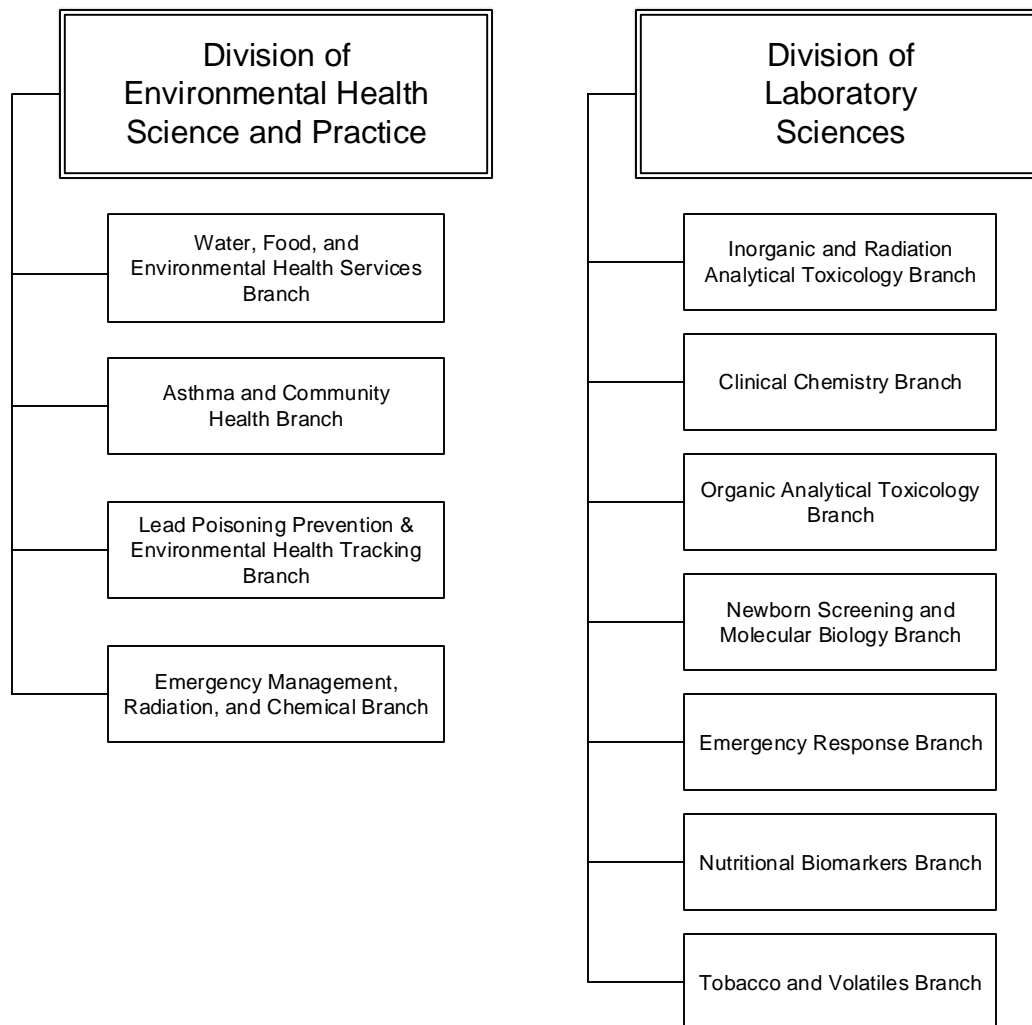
Division of Environmental Health Science and Practice

Water, Food, and Environmental Health Services Branch

Asthma and Community Health Branch

Lead Poisoning Prevention & Environmental Health Tracking Branch

Emergency Management, Radiation, and Chemical Branch

Division of Laboratory Sciences

Inorganic and Radiation Analytical Toxicology Branch

Clinical Chemistry Branch

Organic Analytical Toxicology Branch

Newborn Screening and Molecular Biology Branch

Emergency Response Branch

Nutritional Biomarkers Branch

Tobacco and Volatiles Branch